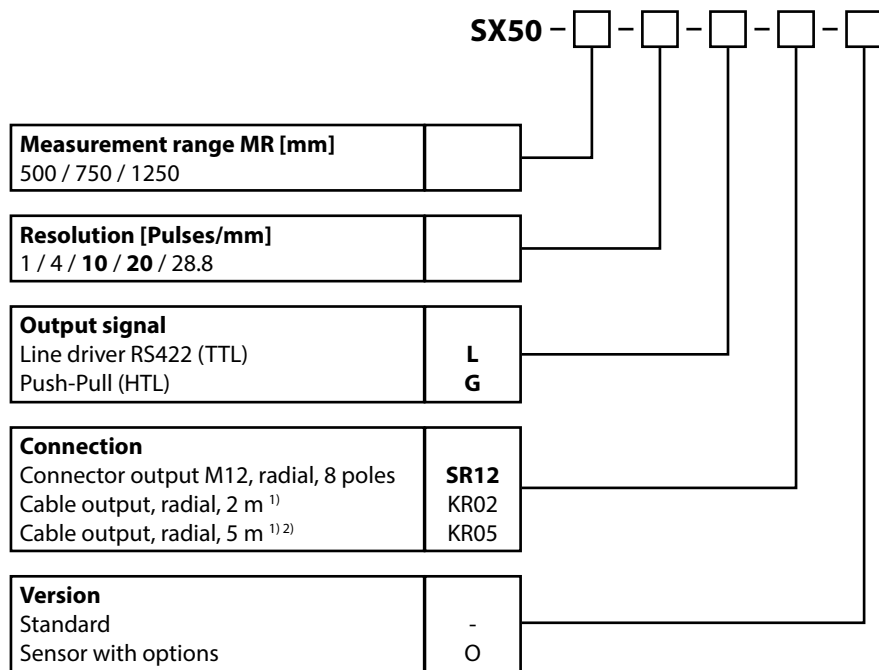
**SX50** – ☐ – ☐ – ☐ – ☐ – ☐

| **Measurement range MR [mm]** 500 / 750 / 1250 | |
|---|---|

| **Resolution [Pulses/mm]** 1 / 4 / **10** / **20** / 28.8 | |
|---|---|

| **Output signal** | |
|---|---|
| Line driver RS422 (TTL) | **L** |
| Push-Pull (HTL) | **G** |

| **Connection** | |
|---|---|
| Connector output M12, radial, 8 poles | **SR12** |
| Cable output, radial, 2 m $^{1)}$ | KR02 |
| Cable output, radial, 5 m $^{1)\,2)}$ | KR05 |

| **Version** | |
|---|---|
| Standard | - |
| Sensor with options | O |